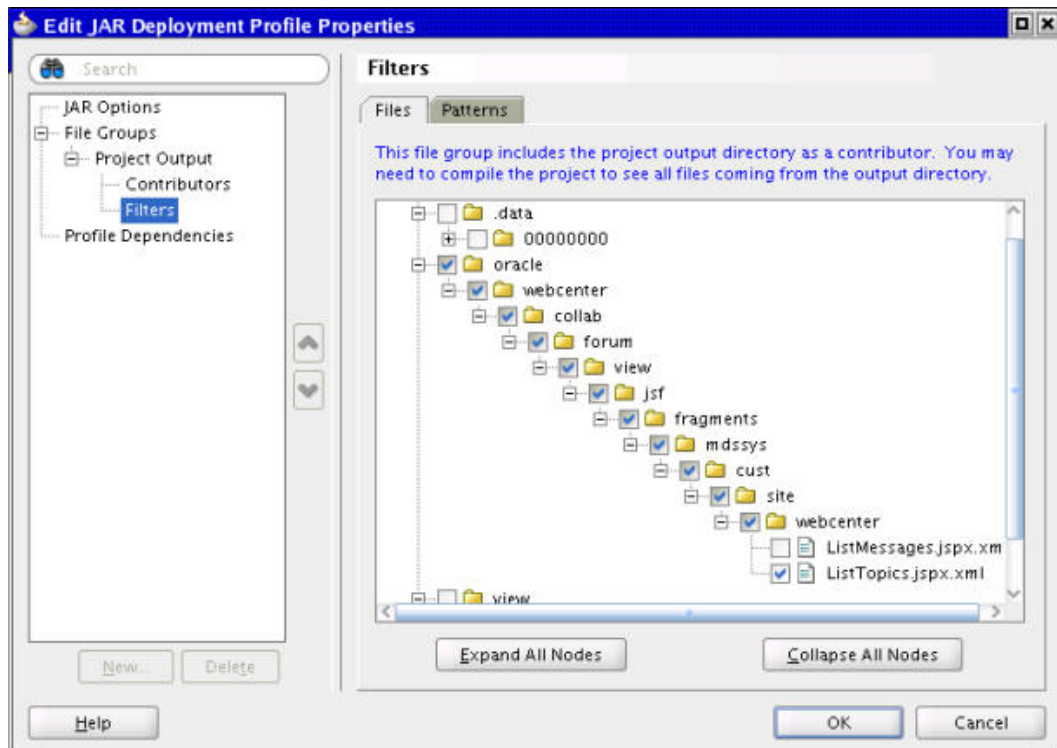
Edit JAR Deployment Profile Properties

Search

JAR Options
File Groups
Project Output
Contributors
Filters
Profile Dependencies

New...
Delete

Filters

Files
Patterns

This file group includes the project output directory as a contributor. You may need to compile the project to see all files coming from the output directory.

.data
00000000
oracle
webcenter
collab
forum
view
jsf
fragments
mdssys
cust
site
webcenter
ListMessages.jspx.xm
ListTopics.jspx.xml
view

Expand All Nodes
Collapse All Nodes

Help
OK
Cancel